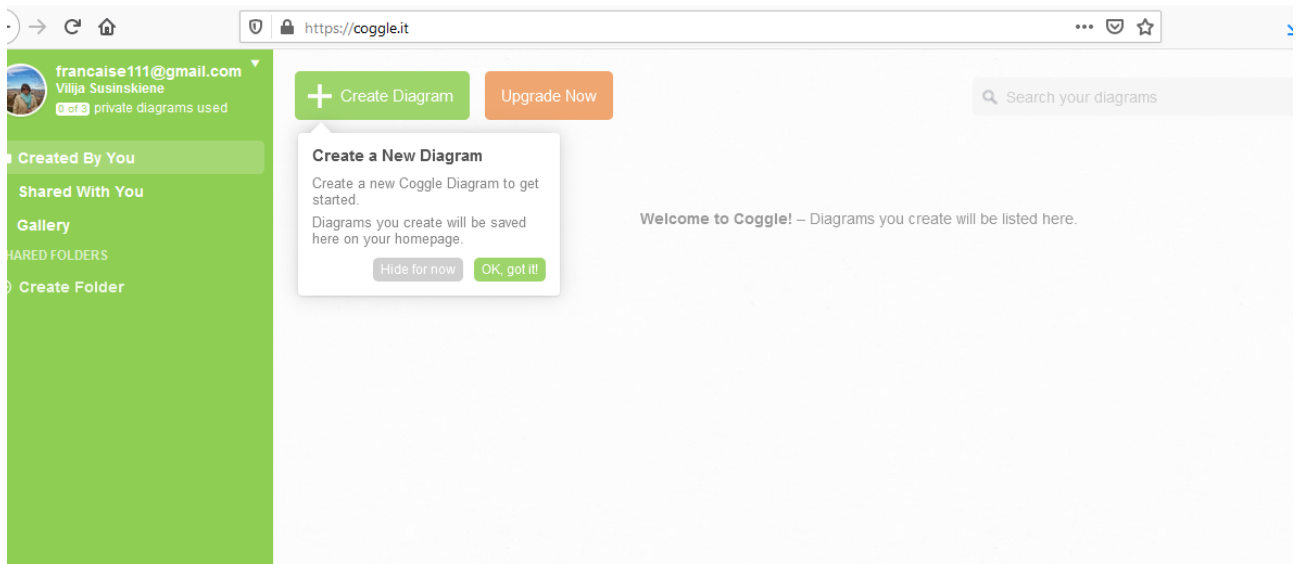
https://coggle.it

francaise111@gmail.com
Vilija Susinskiene
0 of 3 private diagrams used

Created By You
Shared With You
Gallery
HARED FOLDERS
Create Folder

Create Diagram
Upgrade Now

Search your diagrams

Create a New Diagram
Create a new Coggle Diagram to get started.
Diagrams you create will be saved here on your homepage.
Hide for now
OK, got it!

Welcome to Coggle! – Diagrams you create will be listed here.